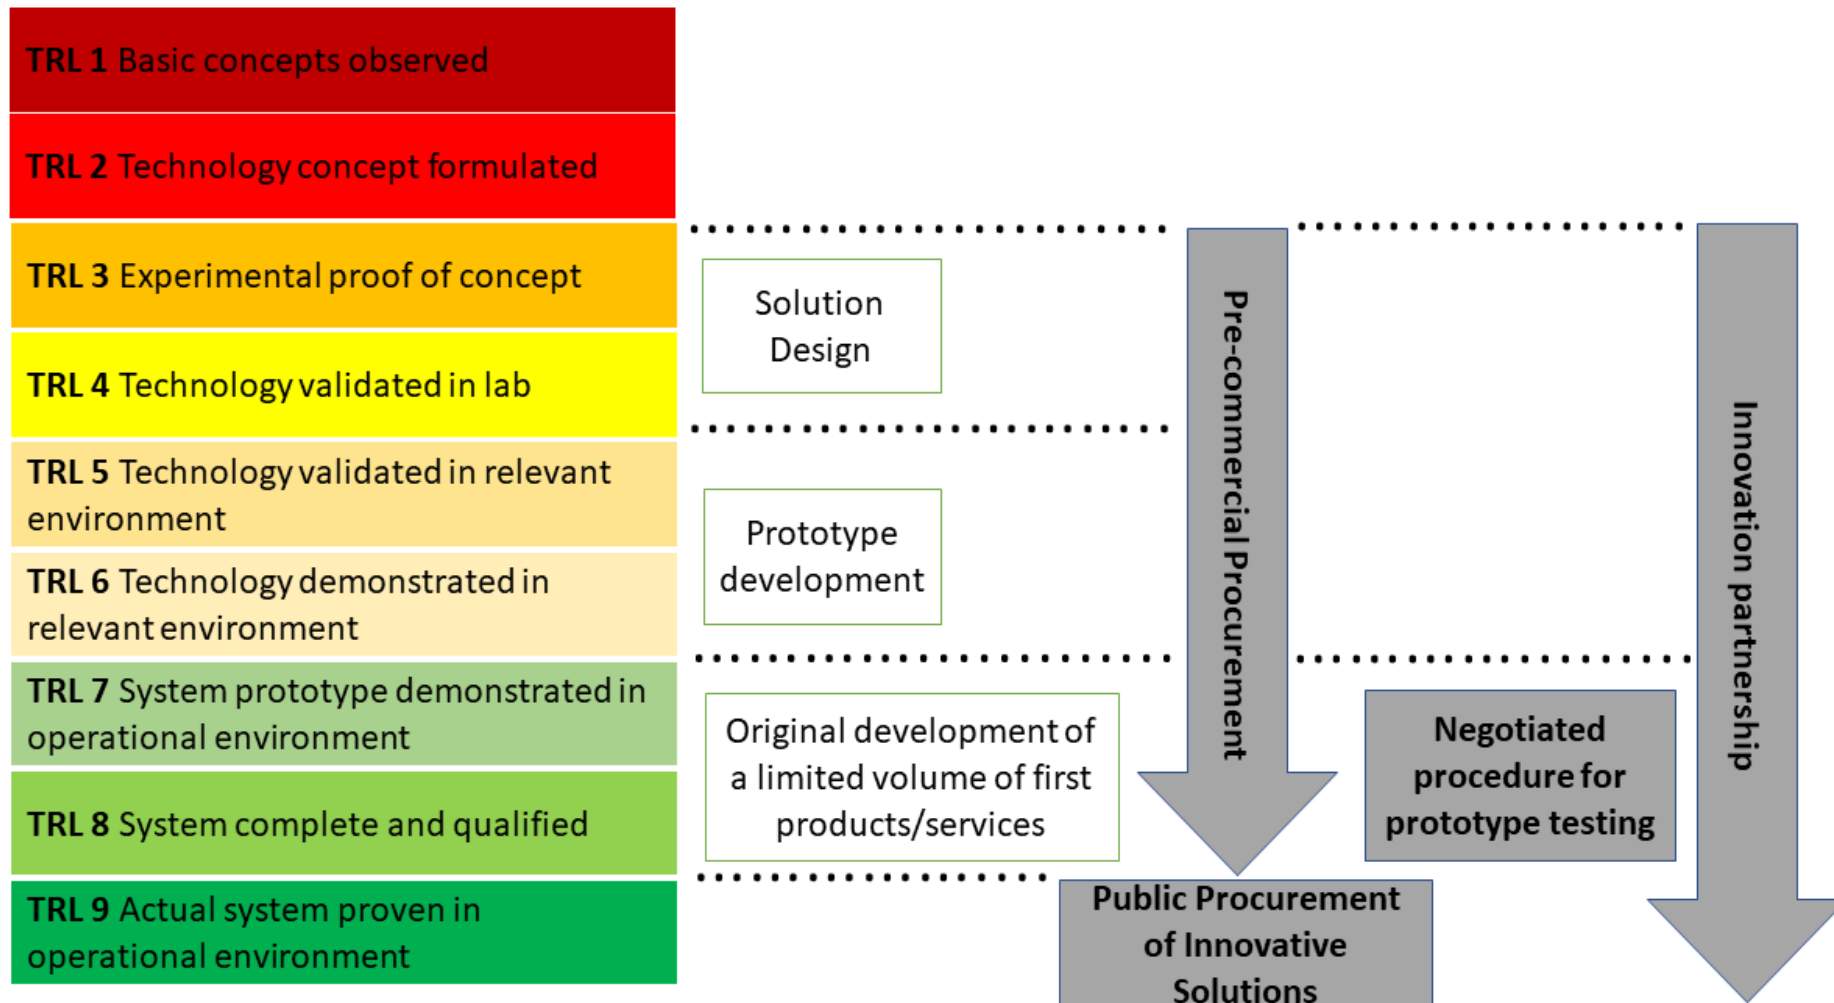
**TRL 1** Basic concepts observed

**TRL 2** Technology concept formulated

**TRL 3** Experimental proof of concept

**TRL 4** Technology validated in lab

**TRL 5** Technology validated in relevant environment

**TRL 6** Technology demonstrated in relevant environment

**TRL 7** System prototype demonstrated in operational environment

**TRL 8** System complete and qualified

**TRL 9** Actual system proven in operational environment

Solution Design

Prototype development

Original development of a limited volume of first products/services

Pre-commercial Procurement

Innovation partnership

Negotiated procedure for prototype testing

Public Procurement of Innovative Solutions